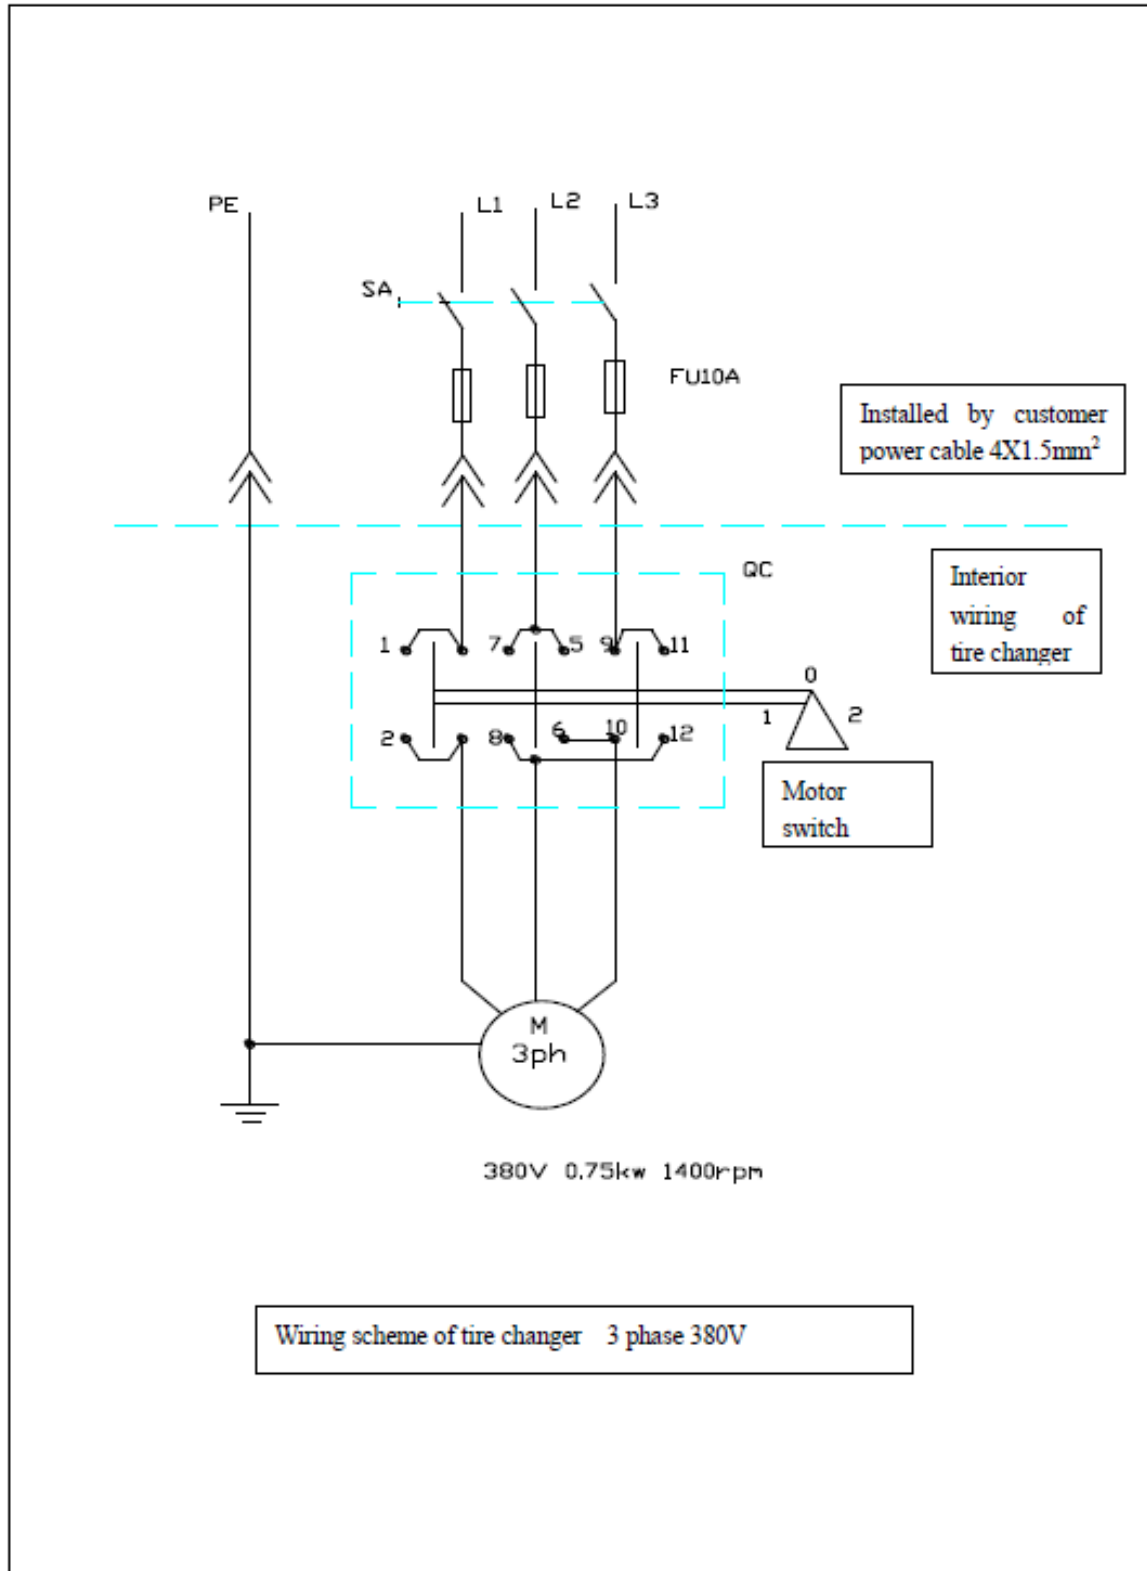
PE

L1

L2

L3

SA

FU10A

Installed by customer power cable 4X1.5mm$^2$

QC

Interior wiring of tire changer

1

7

5

9

11

0

1

2

2

8

6

10

12

Motor switch

M
3ph

380V 0.75kw 1400rpm

Wiring scheme of tire changer 3 phase 380V